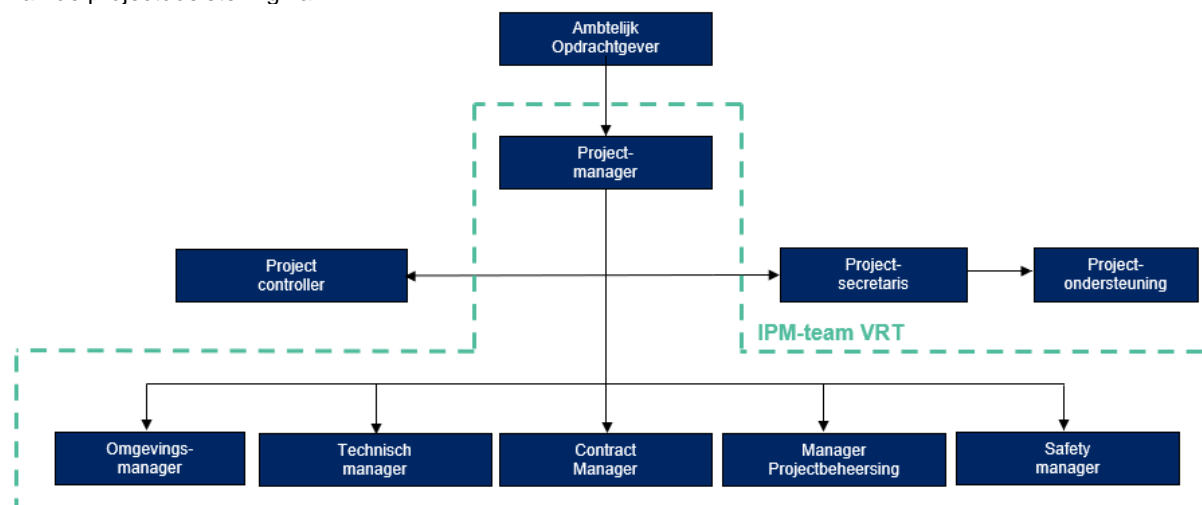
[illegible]

Ambtelijk Opdrachtgever

Project-manager

Project controller

Project-secretaris

Project-ondersteuning

IPM-team VRT

Omgevings-manager

Technisch manager

Contract Manager

Manager Projectbeheersing

Safety manager